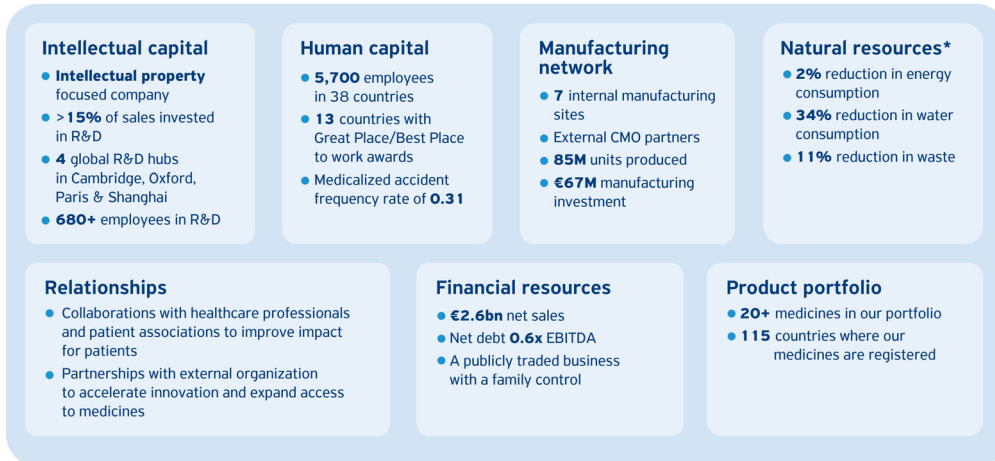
Intellectual capital
- Intellectual property focused company
- >15% of sales invested in R&D
- 4 global R&D hubs in Cambridge, Oxford, Paris & Shanghai
- 680+ employees in R&D

Human capital
- 5,700 employees in 38 countries
- 13 countries with Great Place/Best Place to work awards
- Medicalized accident frequency rate of 0.31

Manufacturing network
- 7 internal manufacturing sites
- External CMO partners
- 85M units produced
- €67M manufacturing investment

Natural resources*
- 2% reduction in energy consumption
- 34% reduction in water consumption
- 11% reduction in waste

Relationships
- Collaborations with healthcare professionals and patient associations to improve impact for patients
- Partnerships with external organization to accelerate innovation and expand access to medicines

Financial resources
- €2.6bn net sales
- Net debt 0.6x EBITDA
- A publicly traded business with a family control

Product portfolio
- 20+ medicines in our portfolio
- 115 countries where our medicines are registered